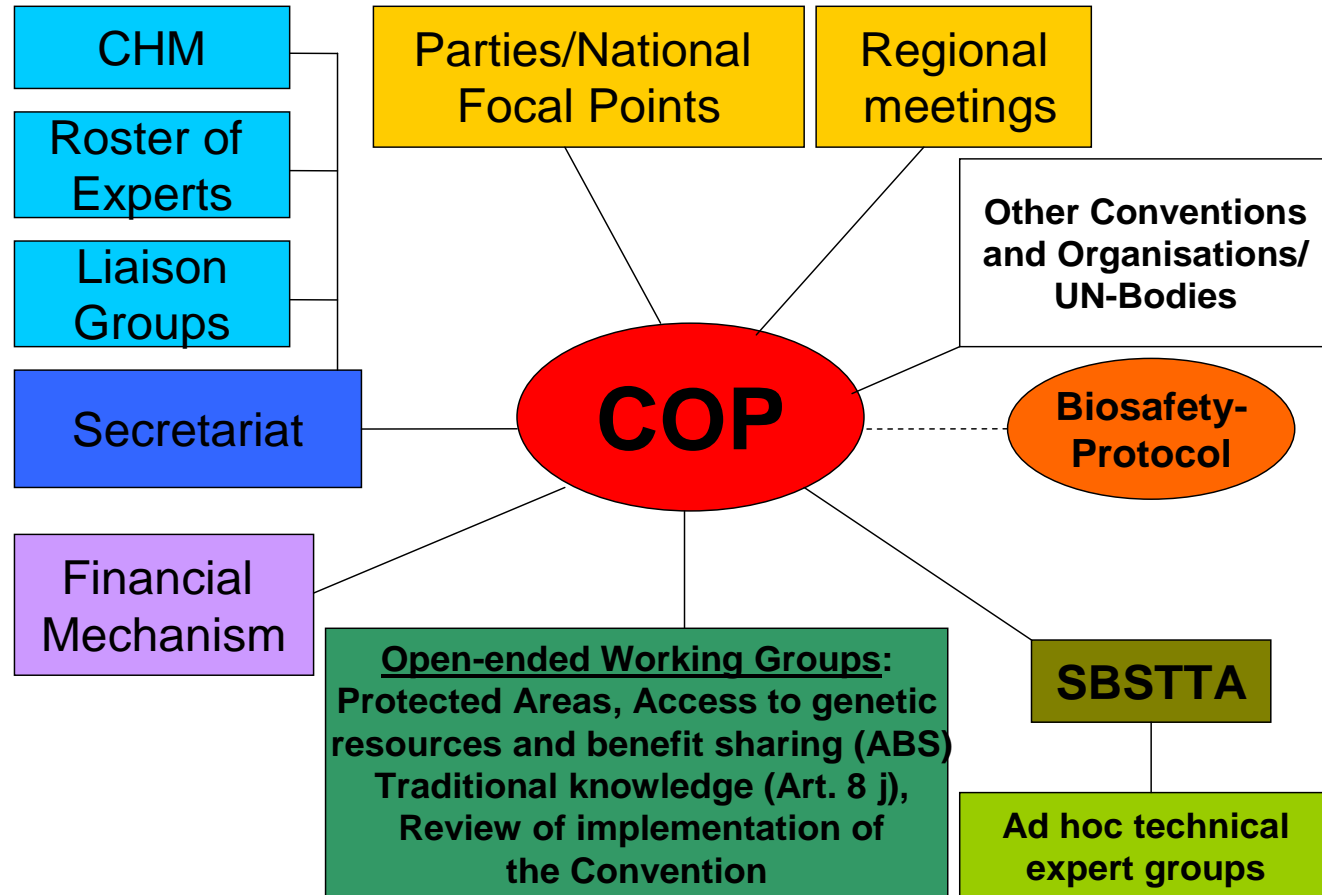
CHM

Roster of Experts

Liaison Groups

Secretariat

Parties/National Focal Points

Regional meetings

Other Conventions and Organisations/ UN-Bodies

COP

Biosafety-Protocol

Financial Mechanism

Open-ended Working Groups: Protected Areas, Access to genetic resources and benefit sharing (ABS) Traditional knowledge (Art. 8 j), Review of implementation of the Convention

SBSTTA

Ad hoc technical expert groups